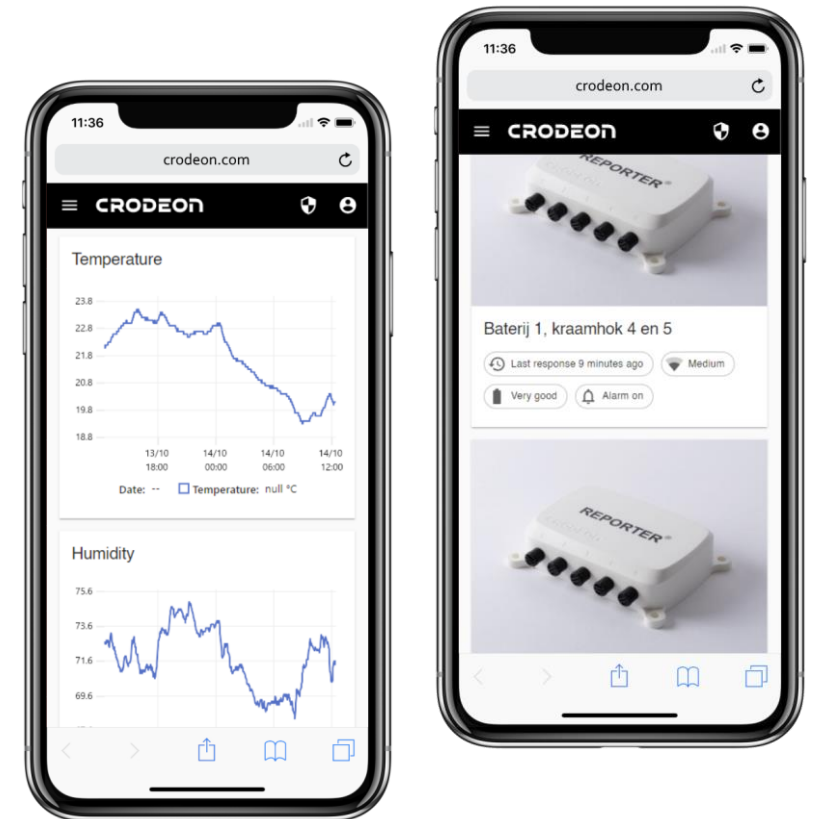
11:36

crodeon.com

CRODEON

Temperature

23.8
22.8
21.8
20.8
19.8
18.8

13/10 18:00
14/10 00:00
14/10 06:00
14/10 12:00

Date: -- Temperature: null °C

Humidity

75.6
73.6
71.6
69.6

11:36

crodeon.com

CRODEON

REPORTER

Baterij 1, kraamhok 4 en 5

Last response 9 minutes ago
Medium
Very good
Alarm on

REPORTER